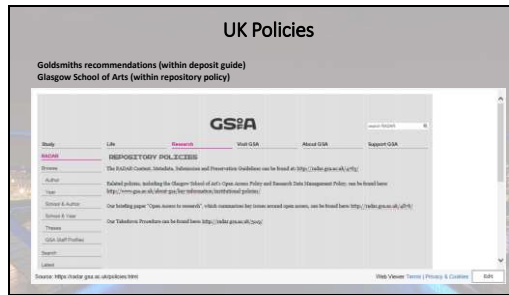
UK Policies

Goldsmiths recommendations (within deposit guide)
Glasgow School of Arts (within repository policy)

GSA

search RADAR

Study | Life | Research | Visit GSA | About GSA | Support GSA

RADAR

Browse

Author

Year

School & Author

School & Year

Theses

GSA Staff Profiles

Search

Latest

REPOSITORY POLICIES

The RADAR Content, Metadata, Submission and Preservation Guidelines can be found at: http://radar.gsa.ac.uk/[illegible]

Related policies, including the Glasgow School of Art's Open Access Policy and Research Data Management Policy, can be found here: http://www.gsa.ac.uk/about-gsa/key-information/institutional-policies/

Our briefing paper "Open access to research", which summarises key issues around open access, can be found here: http://radar.gsa.ac.uk/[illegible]

Our Takedown Procedure can be found here: http://radar.gsa.ac.uk/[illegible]

Source: https://radar.gsa.ac.uk/policies.html

Web Viewer Terms | Privacy & Cookies | Edit